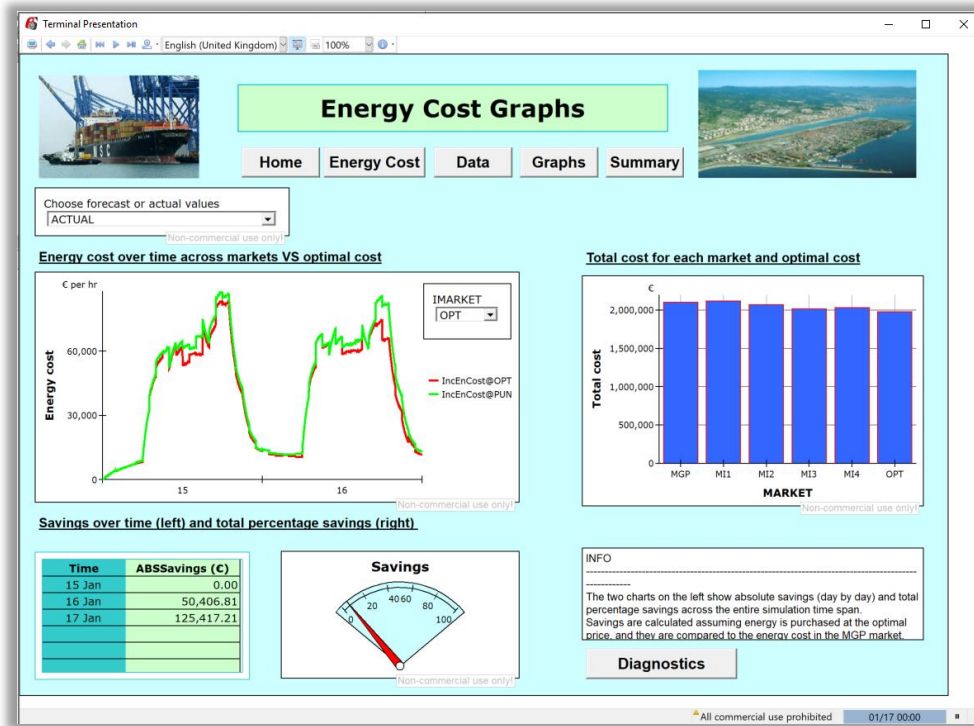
Terminal Presentation

English (United Kingdom) 100%

Energy Cost Graphs

Home Energy Cost Data Graphs Summary

Choose forecast or actual values
ACTUAL
Non-commercial use only!

Energy cost over time across markets VS optimal cost

€ per hr
Energy cost
60,000
30,000
0
15
16
IMARKET
OPT
IncEnCost@OPT
IncEnCost@PUN
Non-commercial use only!

Total cost for each market and optimal cost

€
Total cost
2,000,000
1,500,000
1,000,000
500,000
0
MGP MI1 MI2 MI3 MI4 OPT
MARKET
Non-commercial use only!

Savings over time (left) and total percentage savings (right)

| Time | ABSSavings (€) |
|---|---|
| 15 Jan | 0.00 |
| 16 Jan | 50,406.81 |
| 17 Jan | 125,417.21 |
| | |
| | |
| | |

Savings
0 20 40 60 80 100
Non-commercial use only!

INFO
------------------------------------------------------------------------------------------------
The two charts on the left show absolute savings (day by day) and total percentage savings across the entire simulation time span.
Savings are calculated assuming energy is purchased at the optimal price, and they are compared to the energy cost in the MGP market.

Diagnostics

All commercial use prohibited 01/17 00:00